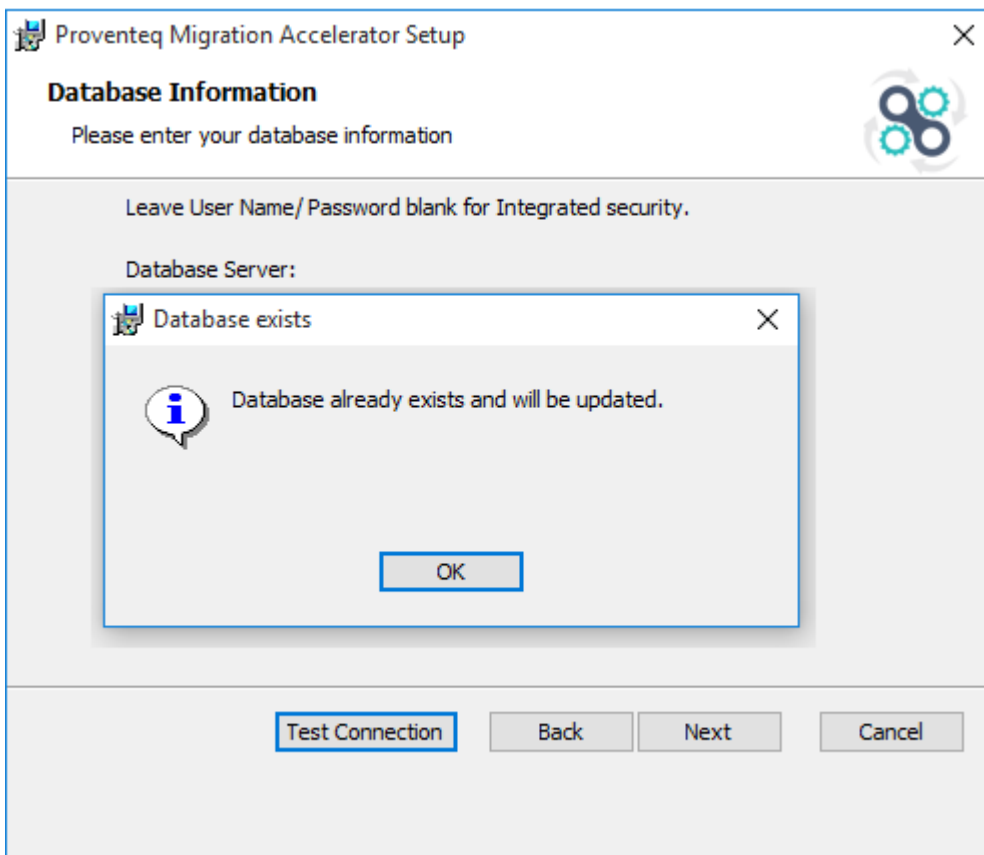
Proventeq Migration Accelerator Setup

Database Information

Please enter your database information

Leave User Name/ Password blank for Integrated security.

Database Server:

Database exists

Database already exists and will be updated.

OK

Test Connection

Back

Next

Cancel